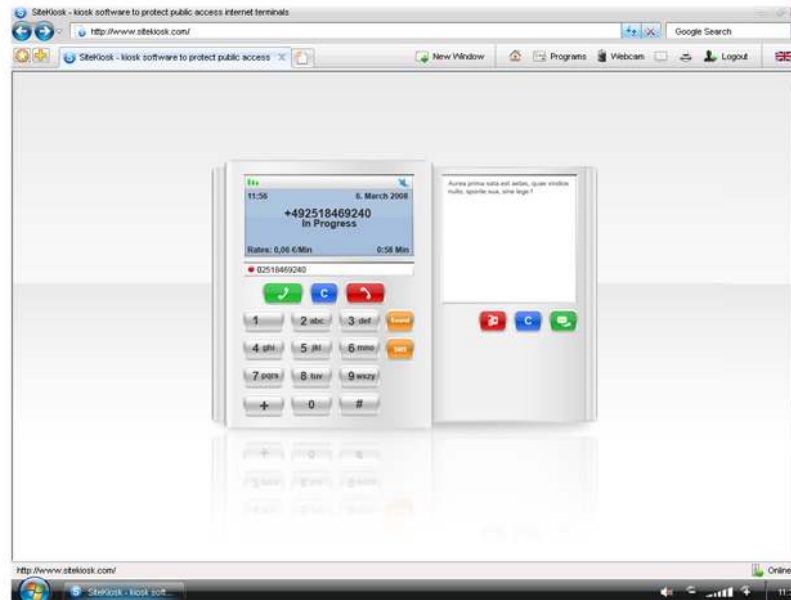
SiteKiosk - kiosk software to protect public access internet terminals

http://www.siteklosk.com/

Google Search

SiteKiosk - kiosk software to protect public access

New Window

Programs

Webcam

Logout

11:56

6. March 2008

+492518469240

In Progress

Rates: 0,06 €/Min

0:58 Min

02518469240

C

1

2 abc

3 def

Sound

4 ghi

5 jkl

6 mno

SMS

7 pqrs

8 tuv

9 wxyz

+

0

#

Aurea prima sata est aetas, quae vindice nullo, sponte sua, sine lege f

C

http://www.siteklosk.com/

Online

SiteKiosk - kiosk soft...